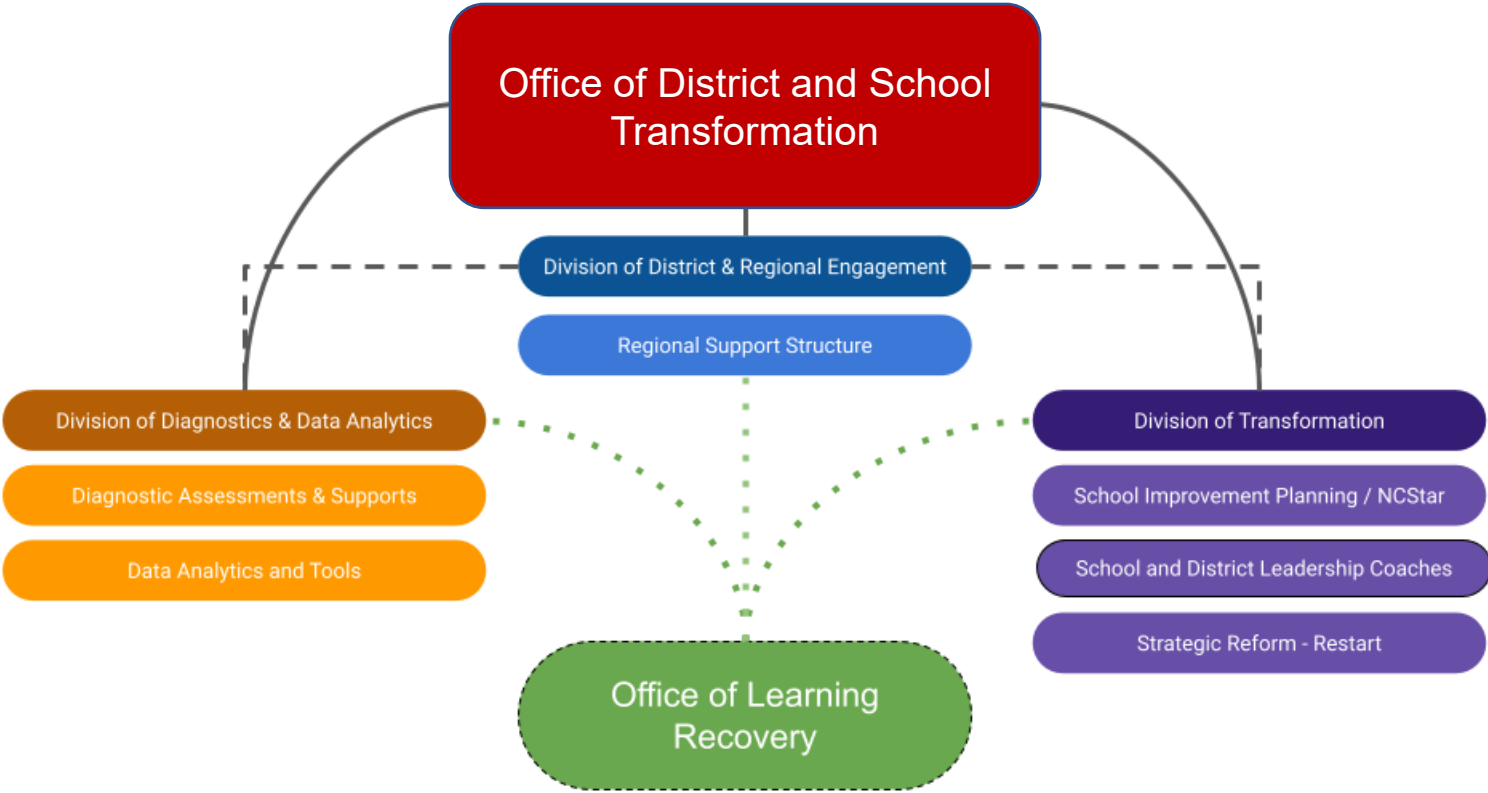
Office of District and School Transformation

Division of District & Regional Engagement

Regional Support Structure

Division of Diagnostics & Data Analytics

Diagnostic Assessments & Supports

Data Analytics and Tools

Division of Transformation

School Improvement Planning / NCStar

School and District Leadership Coaches

Strategic Reform - Restart

Office of Learning Recovery